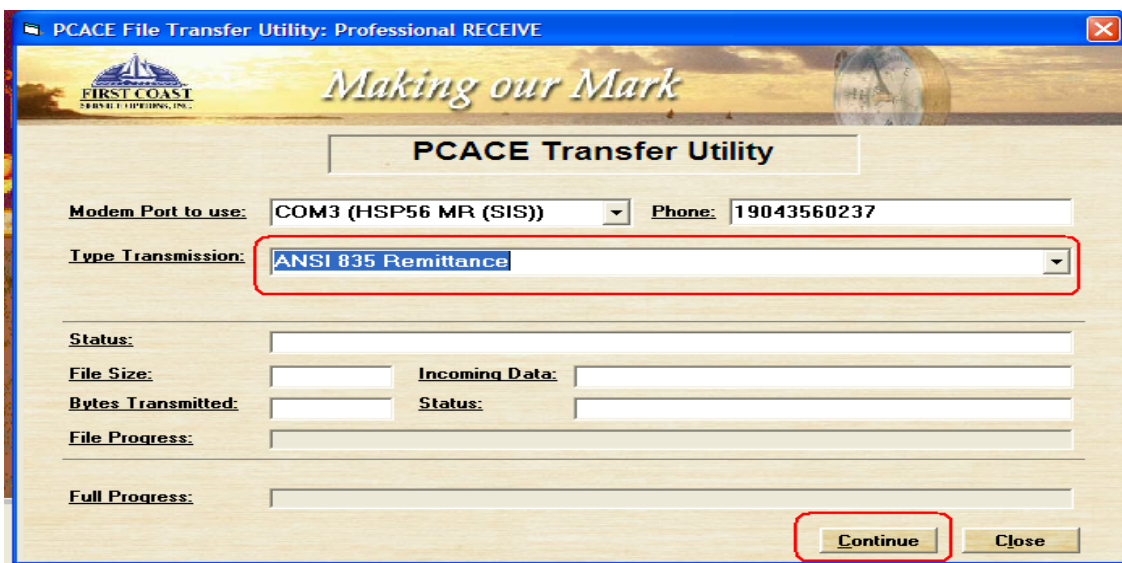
PCACE File Transfer Utility: Professional RECEIVE

FIRST COAST
SERVICE OPTIONS, INC.

Making our Mark

PCACE Transfer Utility

Modem Port to use: COM3 (HSP56 MR (SIS))
Phone: 19043560237

Type Transmission: ANSI 835 Remittance

Status:

File Size:
Incoming Data:

Bytes Transmitted:
Status:

File Progress:

Full Progress:

Continue
Close